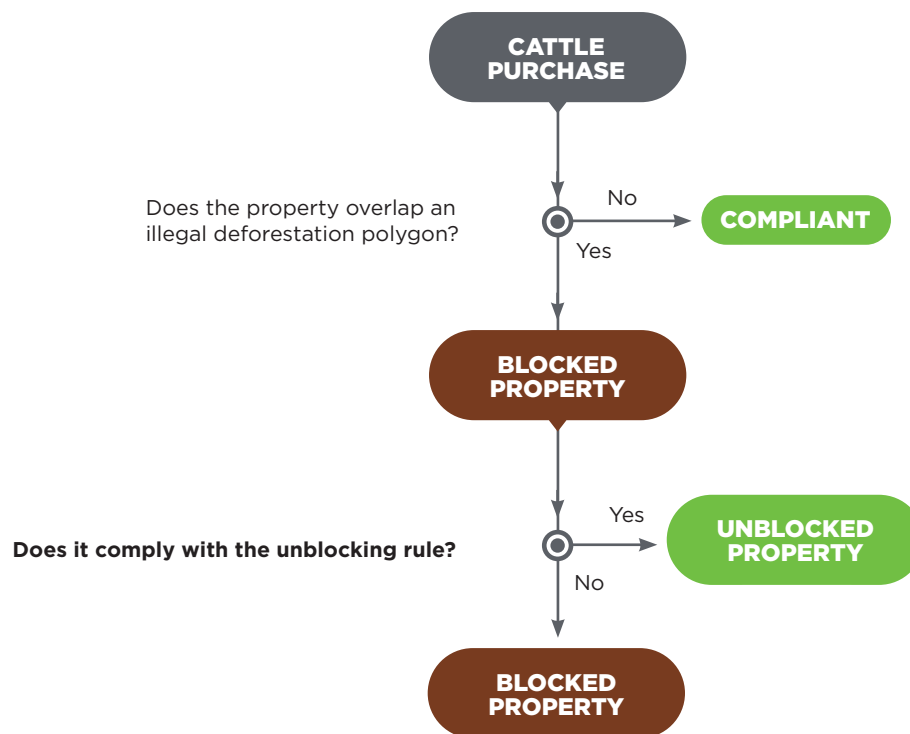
CATTLE PURCHASE

Does the property overlap an illegal deforestation polygon?

No

COMPLIANT

Yes

BLOCKED PROPERTY

Does it comply with the unblocking rule?

Yes

UNBLOCKED PROPERTY

No

BLOCKED PROPERTY